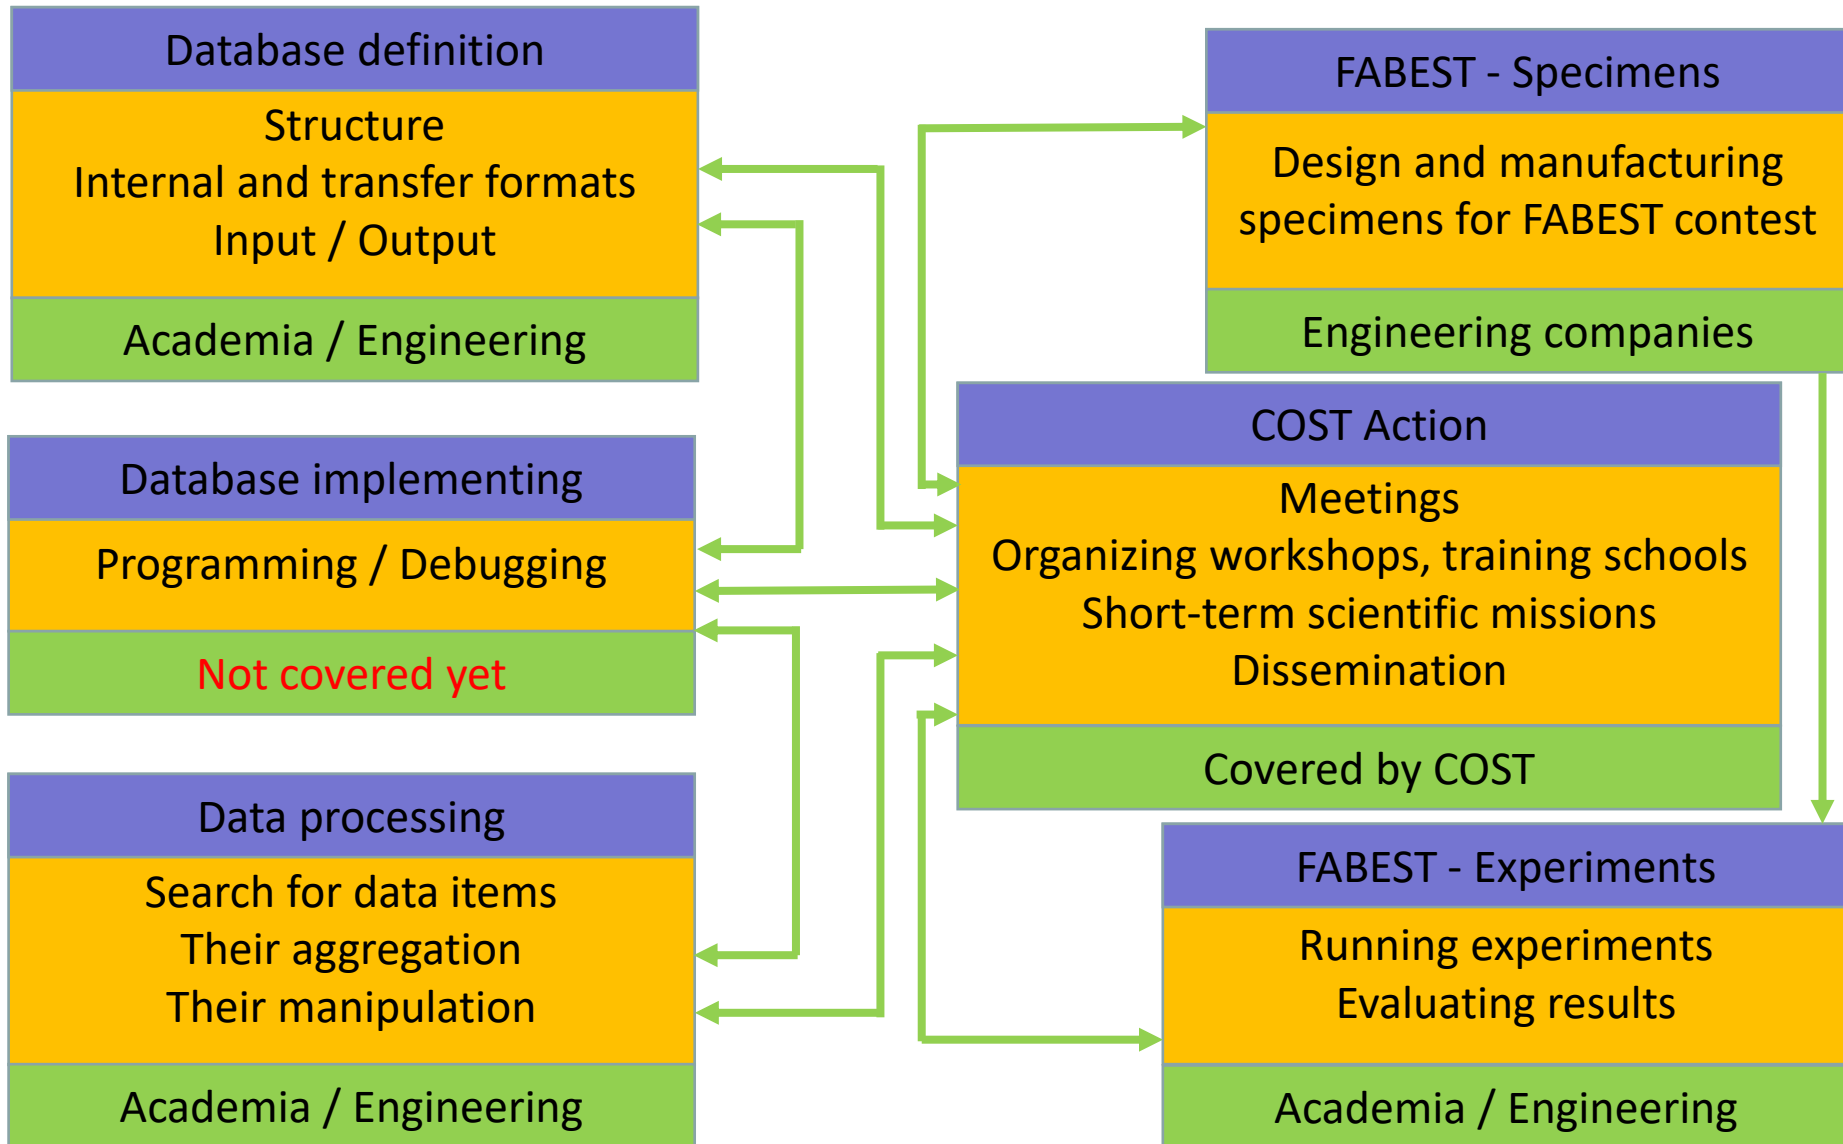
Database definition

Structure
Internal and transfer formats
Input / Output

Academia / Engineering

Database implementing

Programming / Debugging

Not covered yet

Data processing

Search for data items
Their aggregation
Their manipulation

Academia / Engineering

FABEST - Specimens

Design and manufacturing specimens for FABEST contest

Engineering companies

COST Action

Meetings
Organizing workshops, training schools
Short-term scientific missions
Dissemination

Covered by COST

FABEST - Experiments

Running experiments
Evaluating results

Academia / Engineering